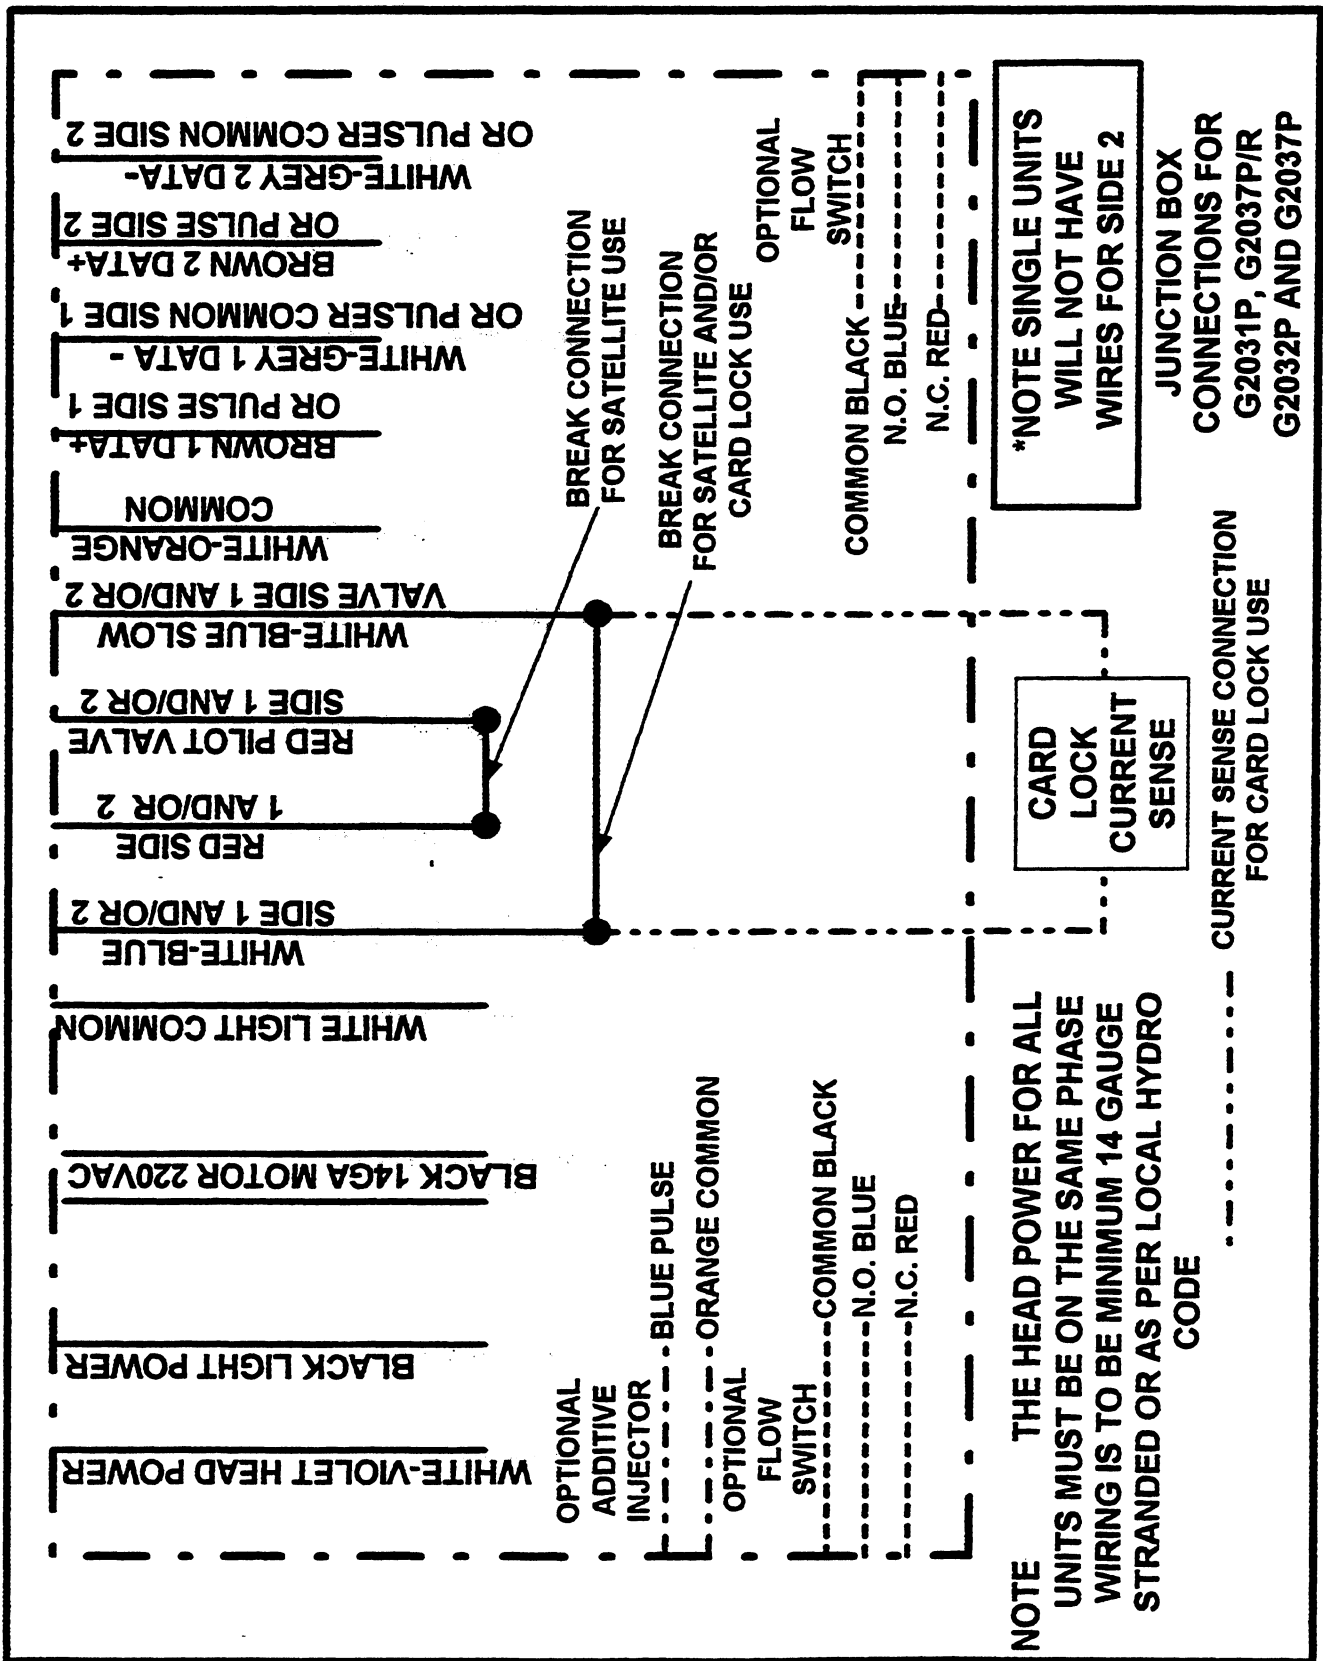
WHITE-VIOLET HEAD POWER

BLACK LIGHT POWER

BLACK 14GA MOTOR 220VAC

WHITE LIGHT COMMON

WHITE-BLUE SIDE 1 AND/OR 2

RED SIDE 1 AND/OR 2

RED PILOT VALVE SIDE 1 AND/OR 2

WHITE-BLUE SLOW VALVE SIDE 1 AND/OR 2

WHITE-ORANGE COMMON

BROWN 1 DATA+ OR PULSE SIDE 1

WHITE-GREY 1 DATA - OR PULSER COMMON SIDE 1

BROWN 2 DATA+ OR PULSE SIDE 2

WHITE-GREY 2 DATA- OR PULSER COMMON SIDE 2

OPTIONAL ADDITIVE INJECTOR

BLUE PULSE

ORANGE COMMON

OPTIONAL FLOW SWITCH

COMMON BLACK

N.O. BLUE

N.C. RED

BREAK CONNECTION FOR SATELLITE USE

BREAK CONNECTION FOR SATELLITE AND/OR CARD LOCK USE

OPTIONAL FLOW SWITCH

COMMON BLACK

N.O. BLUE

N.C. RED

CARD LOCK CURRENT SENSE

*NOTE SINGLE UNITS WILL NOT HAVE WIRES FOR SIDE 2

NOTE THE HEAD POWER FOR ALL UNITS MUST BE ON THE SAME PHASE WIRING IS TO BE MINIMUM 14 GAUGE STRANDED OR AS PER LOCAL HYDRO CODE

CURRENT SENSE CONNECTION FOR CARD LOCK USE

JUNCTION BOX CONNECTIONS FOR G2031P, G2037P/R G2032P AND G2037P